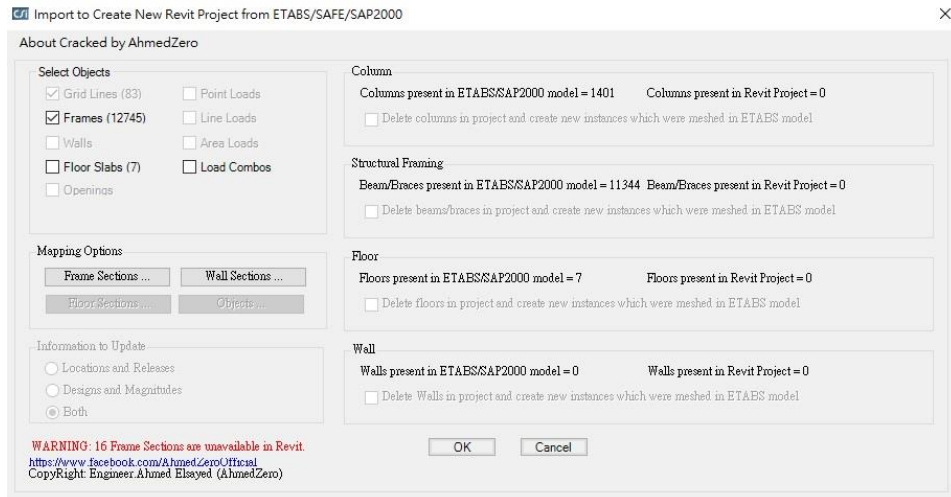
CSi Import to Create New Revit Project from ETABS/SAFE/SAP2000

About Cracked by AhmedZero

Select Objects
Grid Lines (83)
Point Loads
Frames (12745)
Line Loads
Walls
Area Loads
Floor Slabs (7)
Load Combos
Openings

Mapping Options
Frame Sections ...
Wall Sections ...
Floor Sections ...
Objects ...

Information to Update
Locations and Releases
Designs and Magnitudes
Both

Column
Columns present in ETABS/SAP2000 model = 1401
Columns present in Revit Project = 0
Delete columns in project and create new instances which were meshed in ETABS model

Structural Framing
Beam/Braces present in ETABS/SAP2000 model = 11344
Beam/Braces present in Revit Project = 0
Delete beams/braces in project and create new instances which were meshed in ETABS model

Floor
Floors present in ETABS/SAP2000 model = 7
Floors present in Revit Project = 0
Delete floors in project and create new instances which were meshed in ETABS model

Wall
Walls present in ETABS/SAP2000 model = 0
Walls present in Revit Project = 0
Delete Walls in project and create new instances which were meshed in ETABS model

WARNING: 16 Frame Sections are unavailable in Revit.
https://www.facebook.com/AhmedZeroOfficial
CopyRight: Engineer.Ahmed Elsayed (AhmedZero)

OK
Cancel